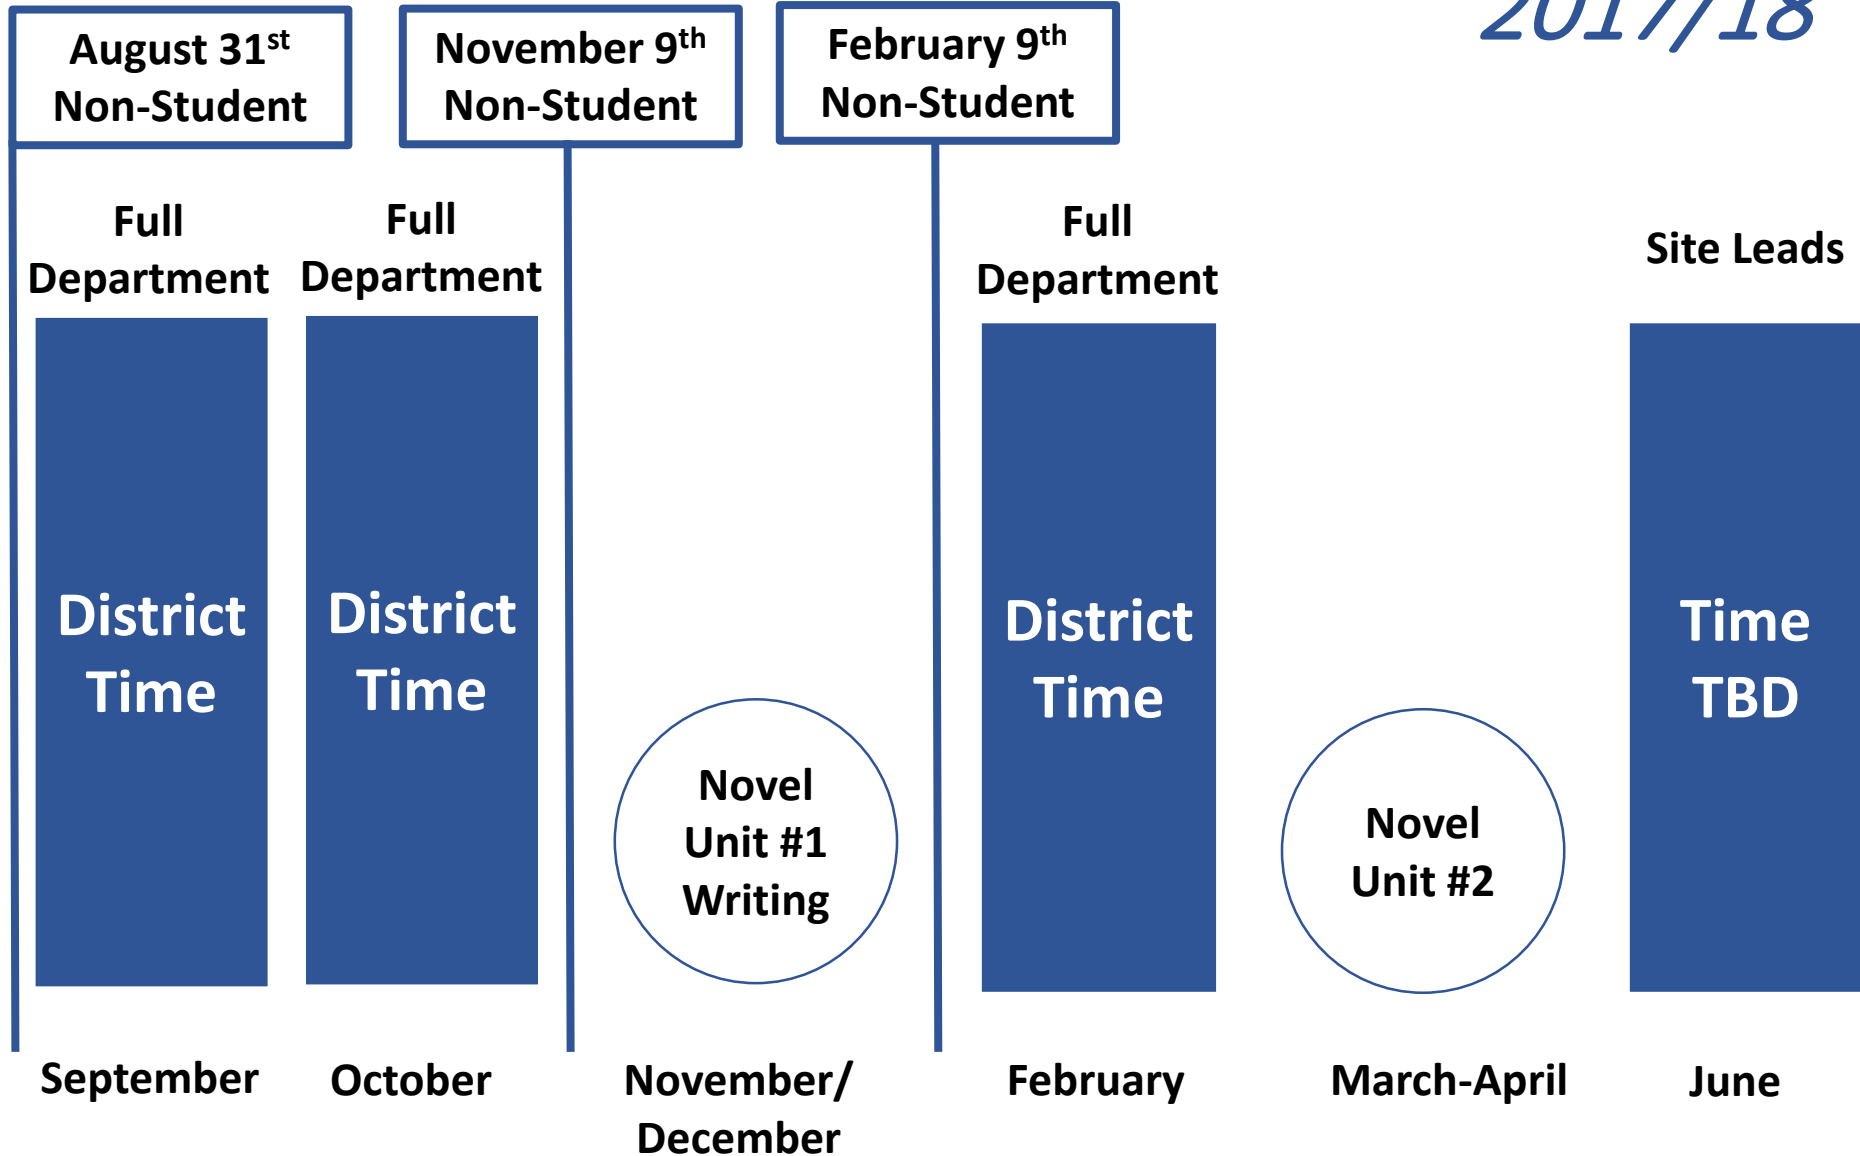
2017/18

August 31$^{st}$ Non-Student

November 9$^{th}$ Non-Student

February 9$^{th}$ Non-Student

Full Department

District Time

Full Department

District Time

Novel Unit #1 Writing

Full Department

District Time

Novel Unit #2

Site Leads

Time TBD

September

October

November/ December

February

March-April

June